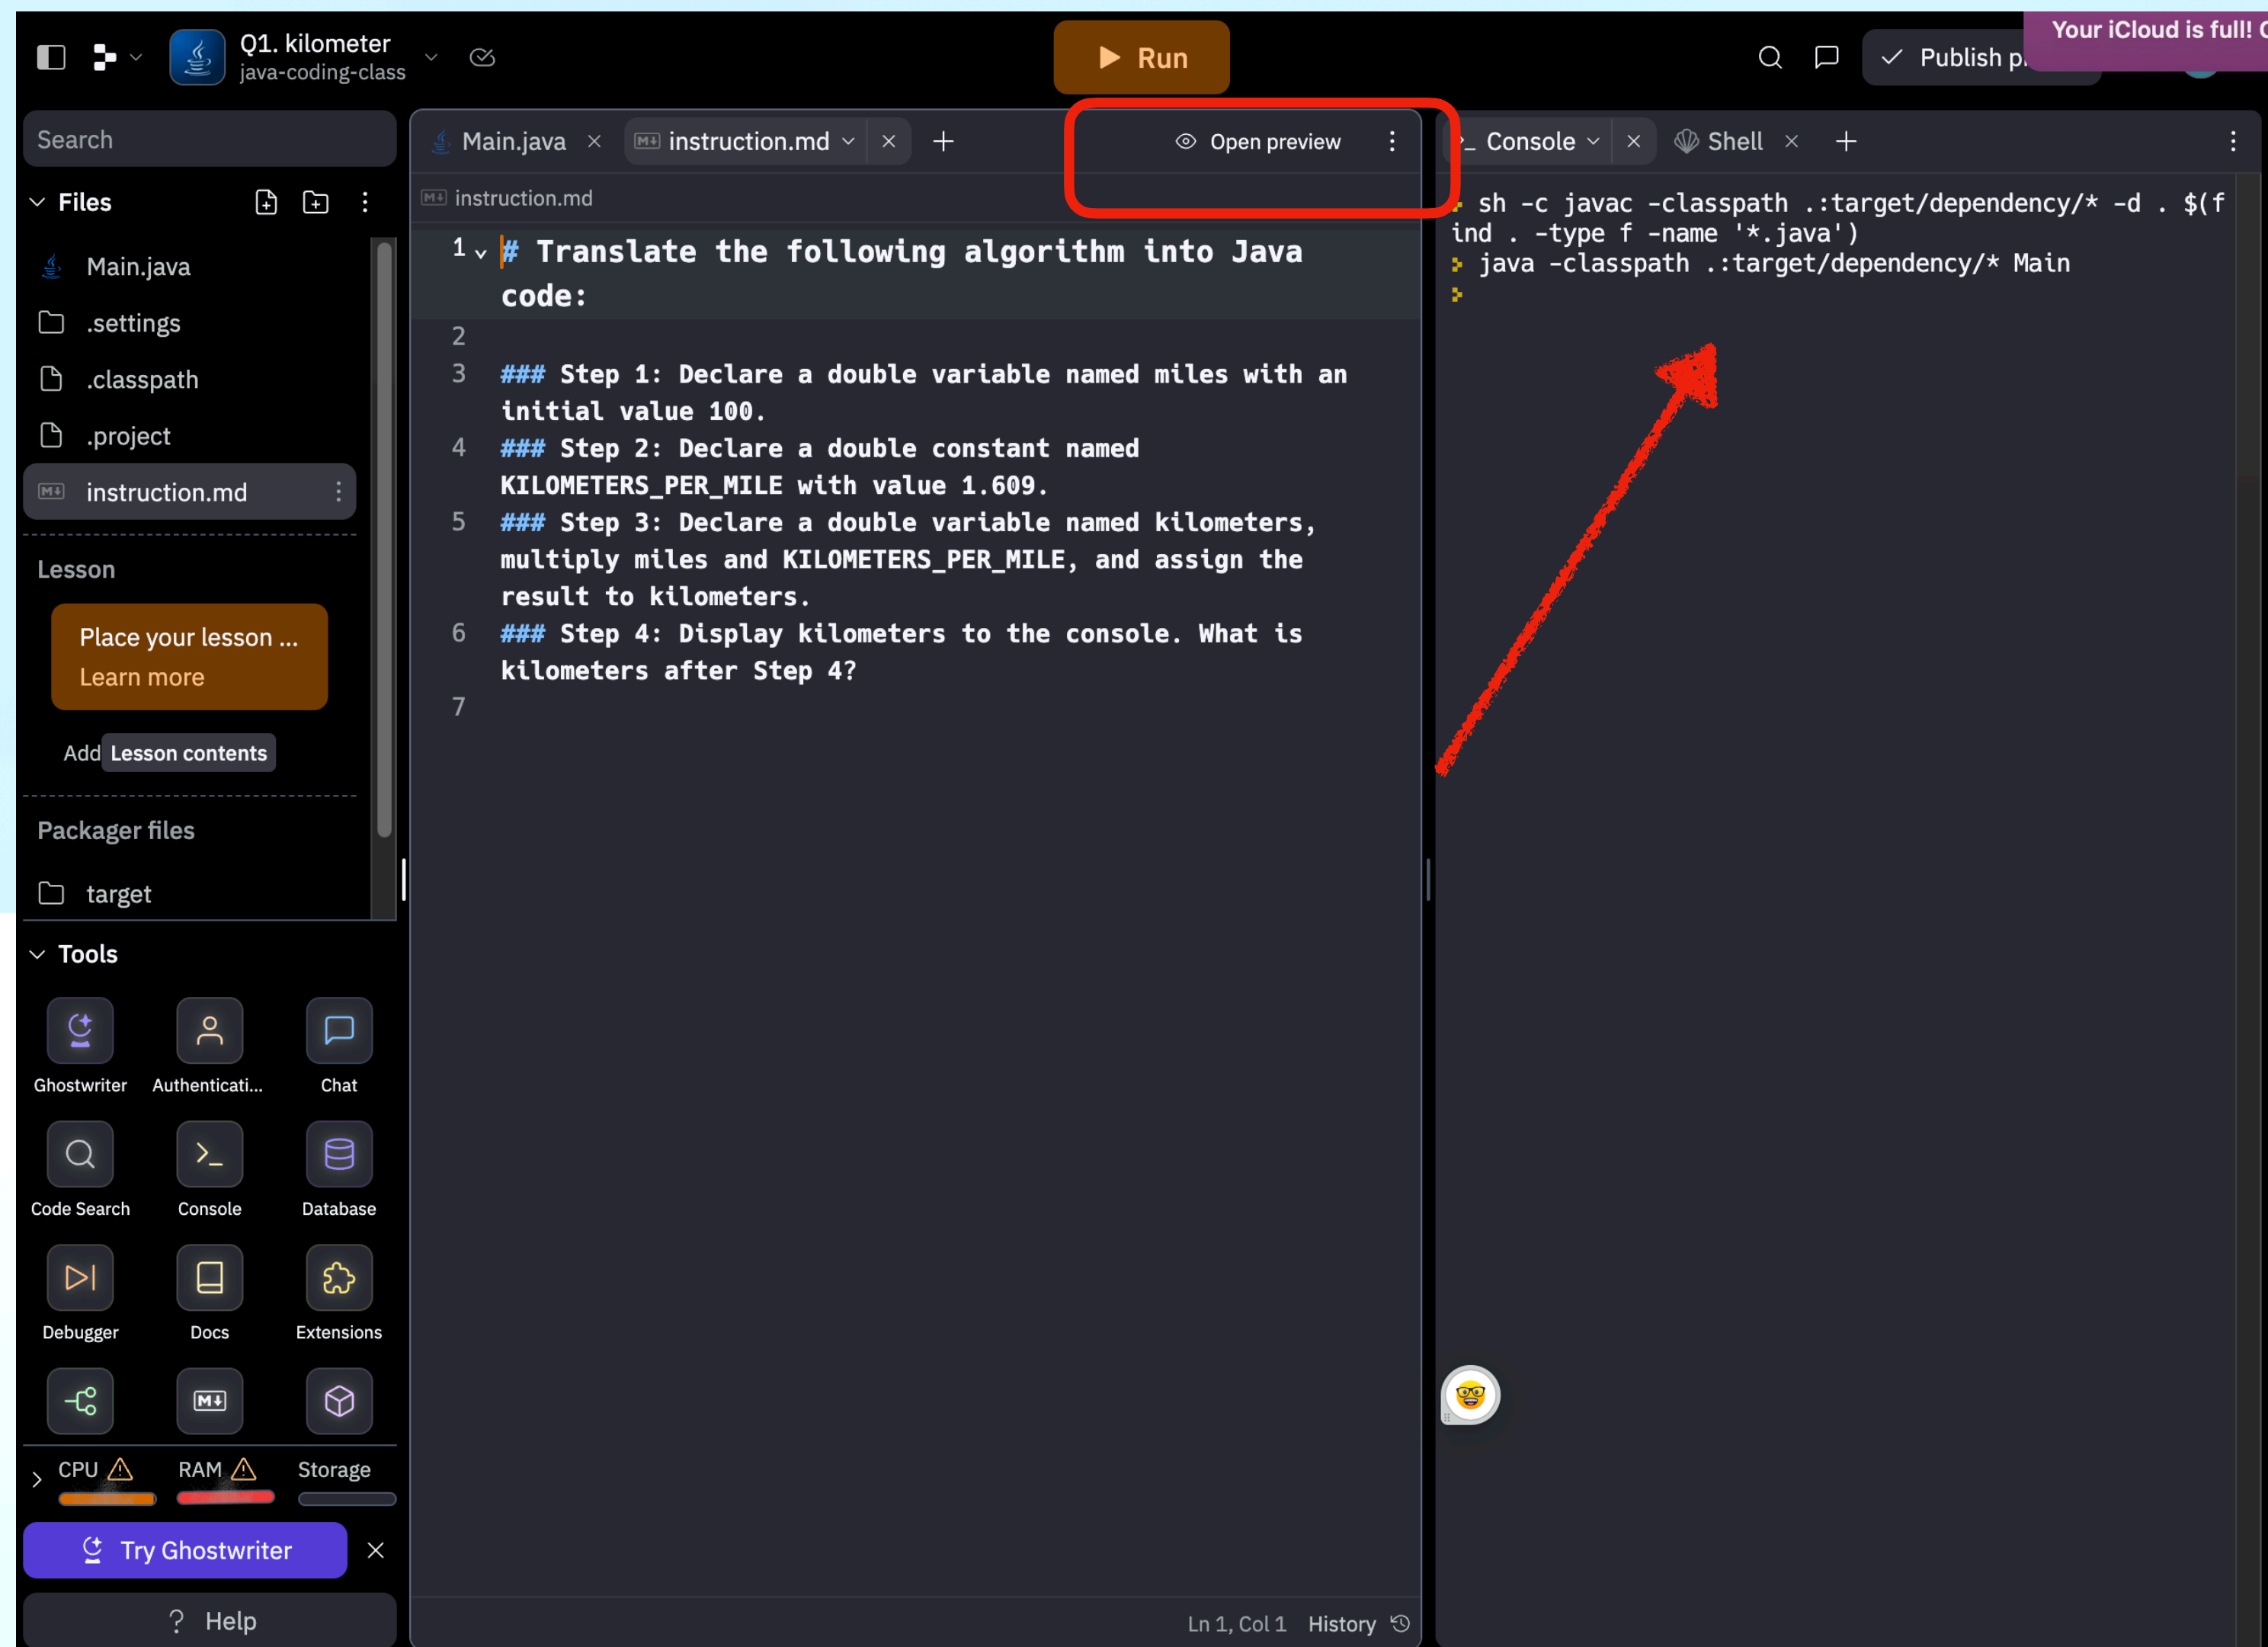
Q1. kilometer
java-coding-class

Run

Publish p

Your iCloud is full!

Search

Files

Main.java
.settings
.classpath
.project
instruction.md

Lesson

Place your lesson ...
Learn more

Add Lesson contents

Packager files

target

Tools

Ghostwriter
Authenticati...
Chat
Code Search
Console
Database
Debugger
Docs
Extensions

CPU
RAM
Storage

Try Ghostwriter

Help

Main.java
instruction.md

Open preview

instruction.md

1 # Translate the following algorithm into Java code:
2
3 ### Step 1: Declare a double variable named miles with an initial value 100.
4 ### Step 2: Declare a double constant named KILOMETERS_PER_MILE with value 1.609.
5 ### Step 3: Declare a double variable named kilometers, multiply miles and KILOMETERS_PER_MILE, and assign the result to kilometers.
6 ### Step 4: Display kilometers to the console. What is kilometers after Step 4?
7

Ln 1, Col 1 History

Console
Shell

sh -c javac -classpath .:target/dependency/* -d . $(find . -type f -name '*.java')
java -classpath .:target/dependency/* Main